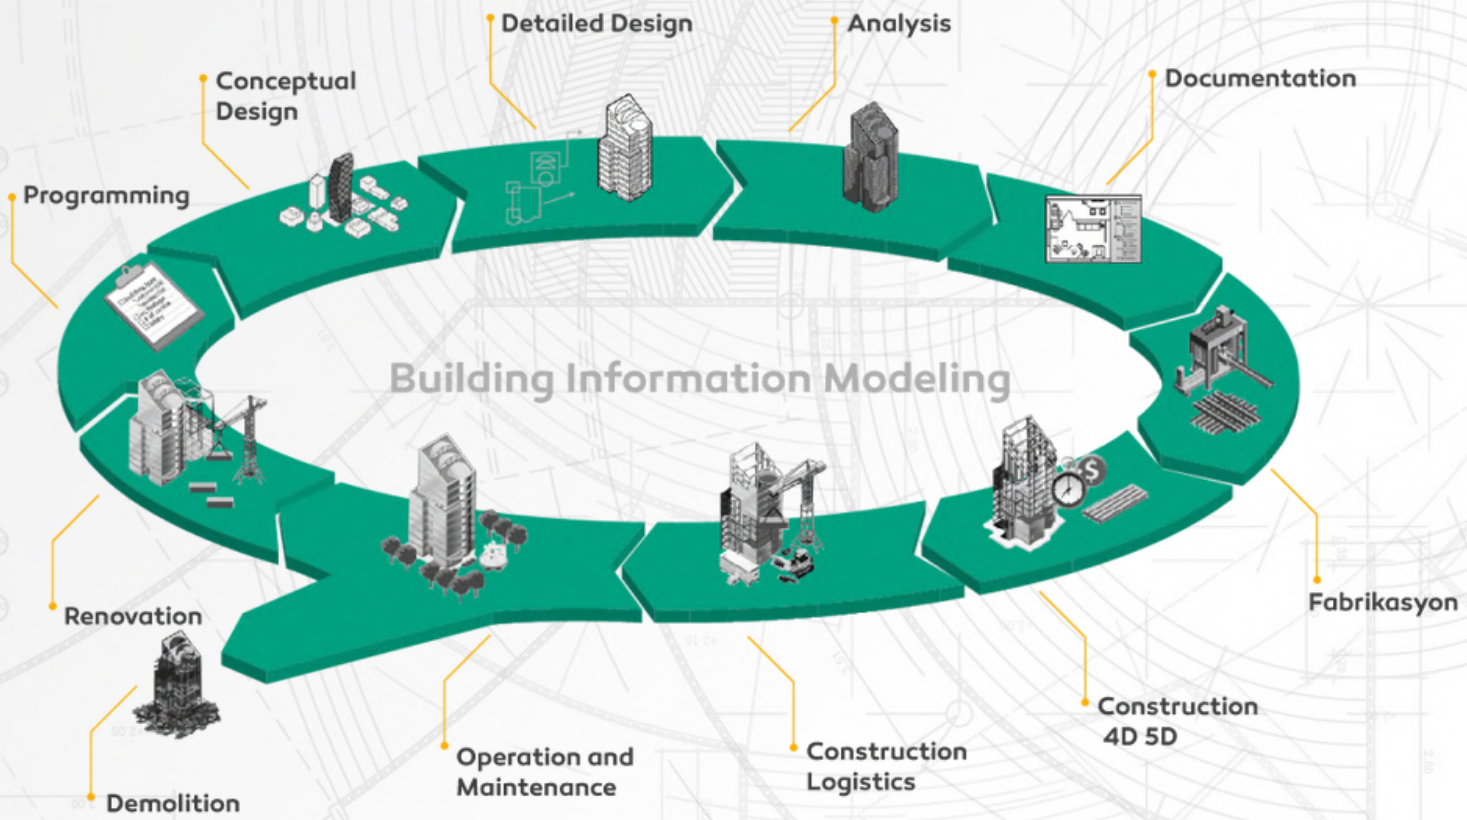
Detailed Design

Analysis

Conceptual Design

Documentation

Programming

Building Information Modeling

Renovation

Fabrikasyon

Construction 4D 5D

Operation and Maintenance

Construction Logistics

Demolition